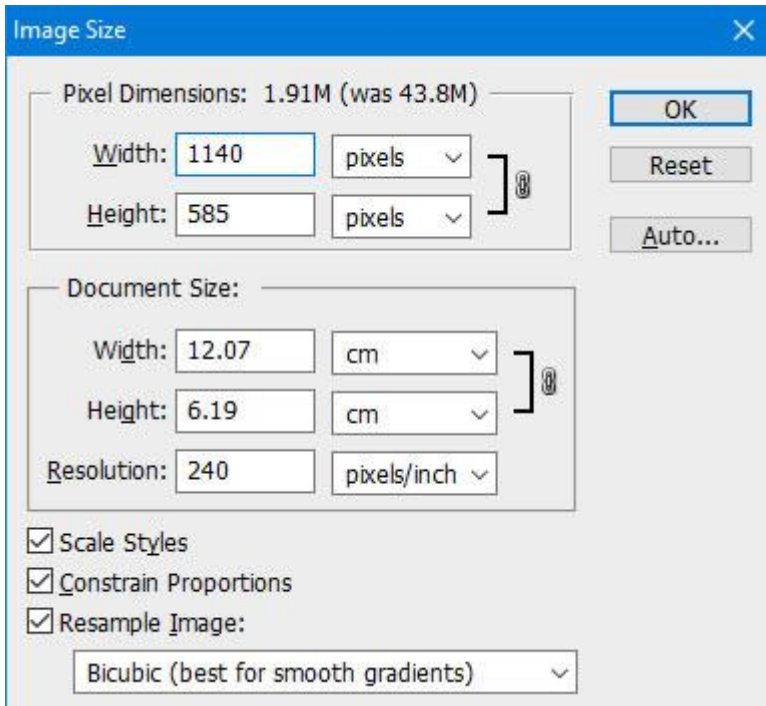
Image Size

Pixel Dimensions: 1.91M (was 43.8M)

Width: 1140 pixels

Height: 585 pixels

OK

Reset

Auto...

Document Size:

Width: 12.07 cm

Height: 6.19 cm

Resolution: 240 pixels/inch

Scale Styles

Constrain Proportions

Resample Image:

Bicubic (best for smooth gradients)